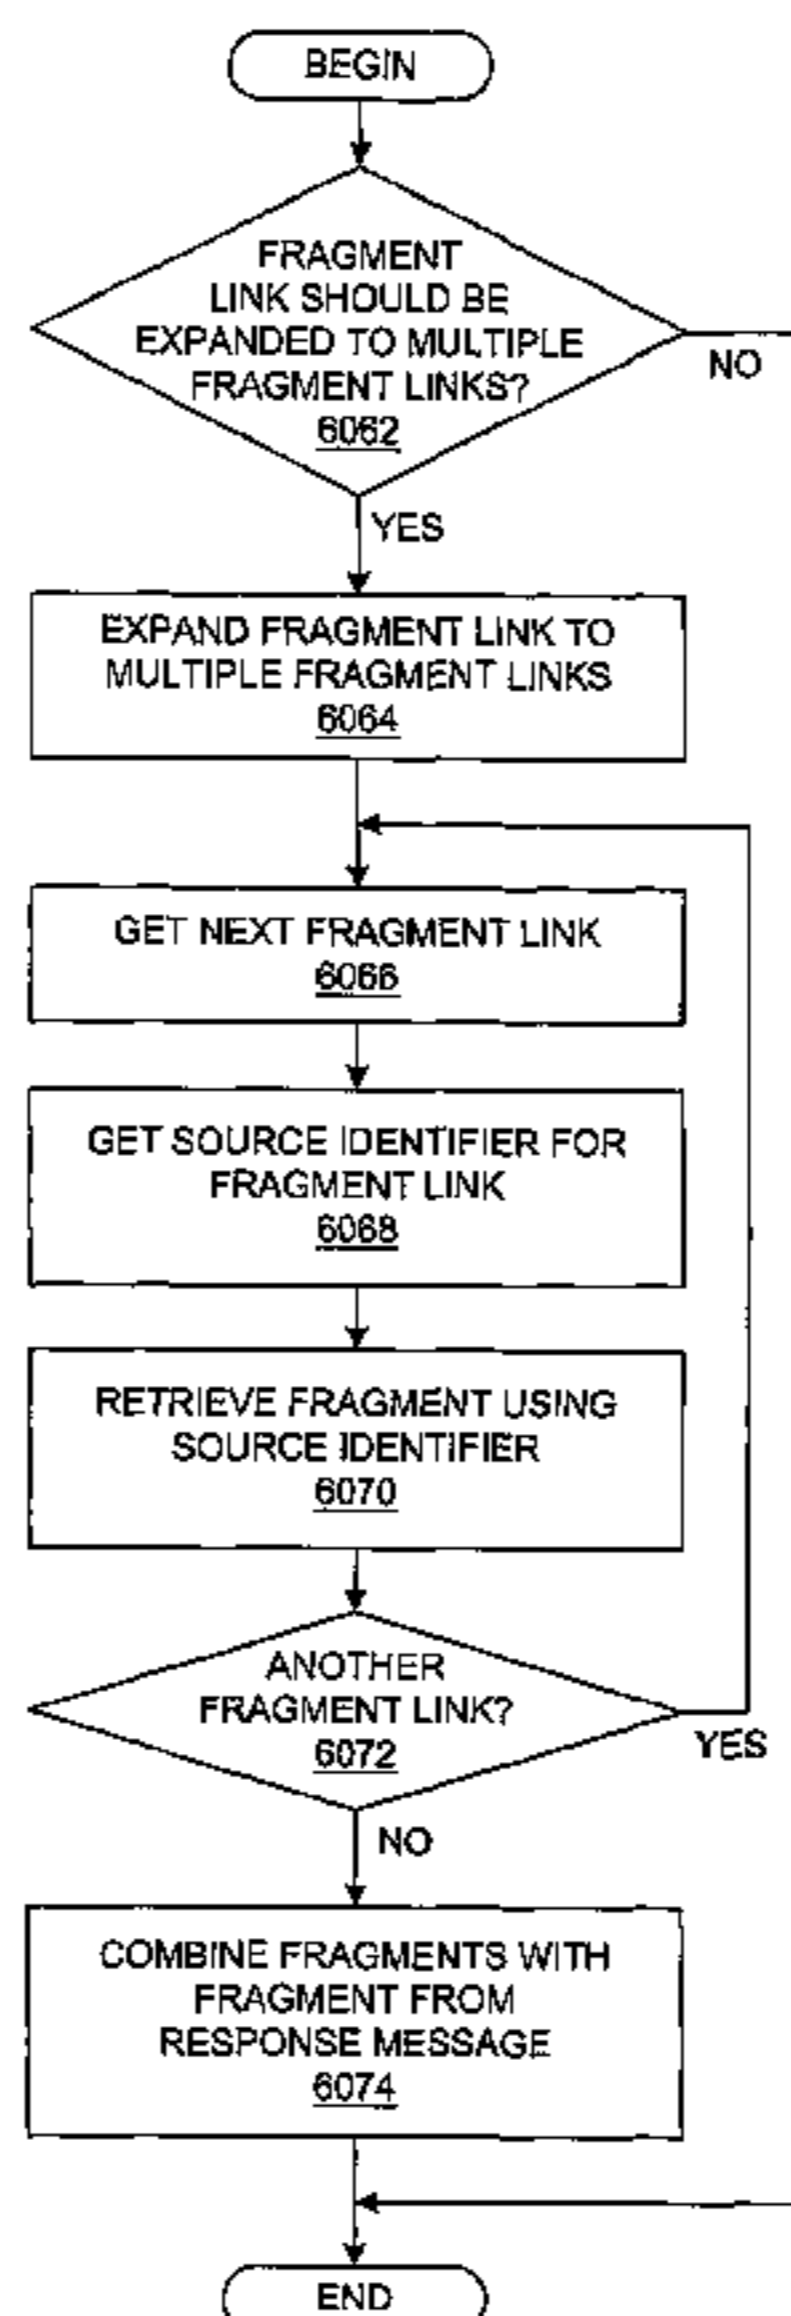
BEGIN

FRAGMENT LINK SHOULD BE EXPANDED TO MULTIPLE FRAGMENT LINKS?
6062

NO

YES

EXPAND FRAGMENT LINK TO MULTIPLE FRAGMENT LINKS
6064

GET NEXT FRAGMENT LINK
6066

GET SOURCE IDENTIFIER FOR FRAGMENT LINK
6068

RETRIEVE FRAGMENT USING SOURCE IDENTIFIER
6070

ANOTHER FRAGMENT LINK?
6072

YES

NO

COMBINE FRAGMENTS WITH FRAGMENT FROM RESPONSE MESSAGE
6074

END